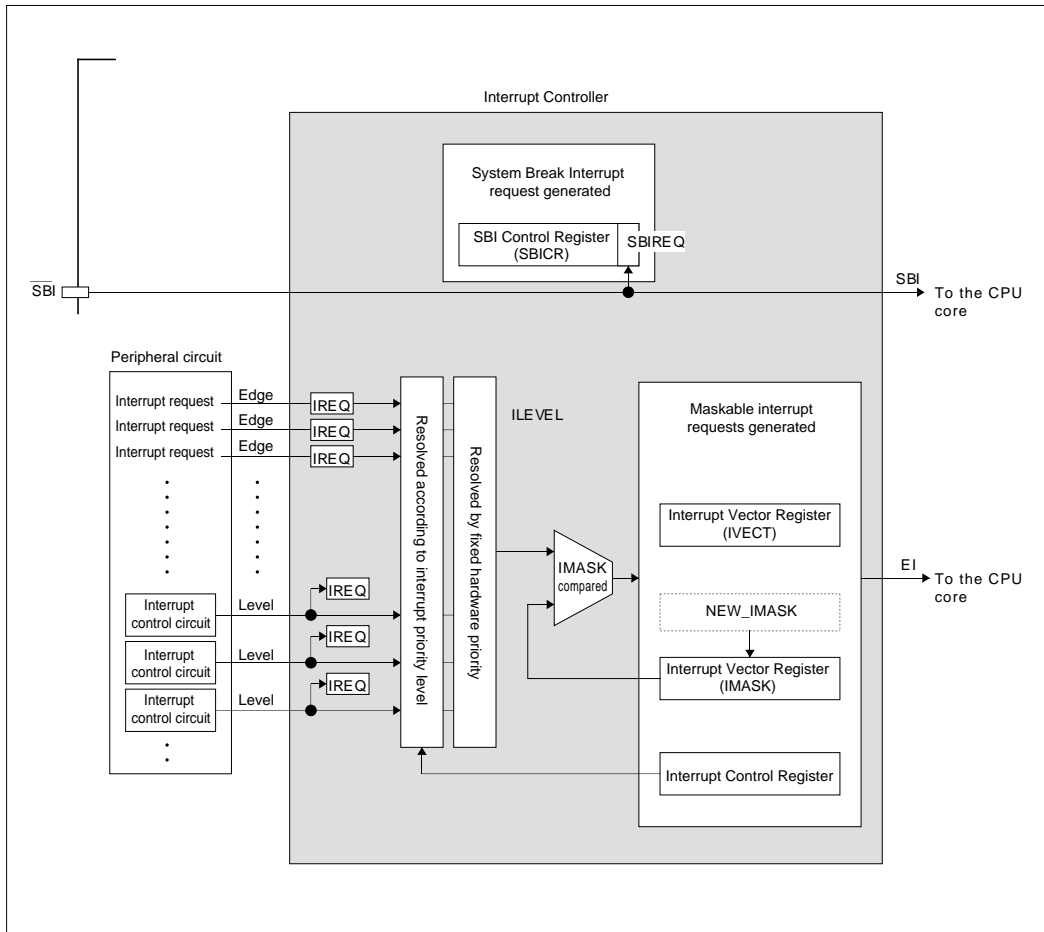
Interrupt Controller

System Break Interrupt request generated

SBI Control Register (SBICR)

SBIREQ

$\overline{SBI}$

SBI

To the CPU core

Peripheral circuit

Interrupt request

Edge

IREQ

Interrupt request

Edge

IREQ

Interrupt request

Edge

IREQ

Interrupt control circuit

Level

IREQ

Interrupt control circuit

Level

IREQ

Interrupt control circuit

Level

IREQ

Resolved according to interrupt priority level

Resolved by fixed hardware priority

ILEVEL

IMASK compared

Maskable interrupt requests generated

Interrupt Vector Register (IVECT)

NEW_IMASK

Interrupt Vector Register (IMASK)

Interrupt Control Register

EI

To the CPU core